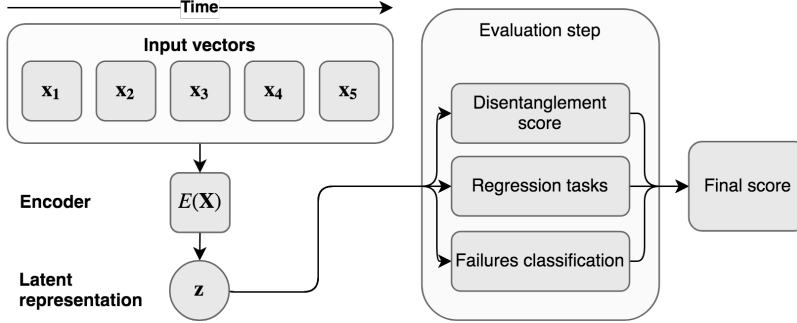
Time

Input vectors

$\mathbf{x}_1$ $\mathbf{x}_2$ $\mathbf{x}_3$ $\mathbf{x}_4$ $\mathbf{x}_5$

Encoder

$E(\mathbf{X})$

Latent representation

$\mathbf{z}$

Evaluation step

Disentanglement score

Regression tasks

Failures classification

Final score